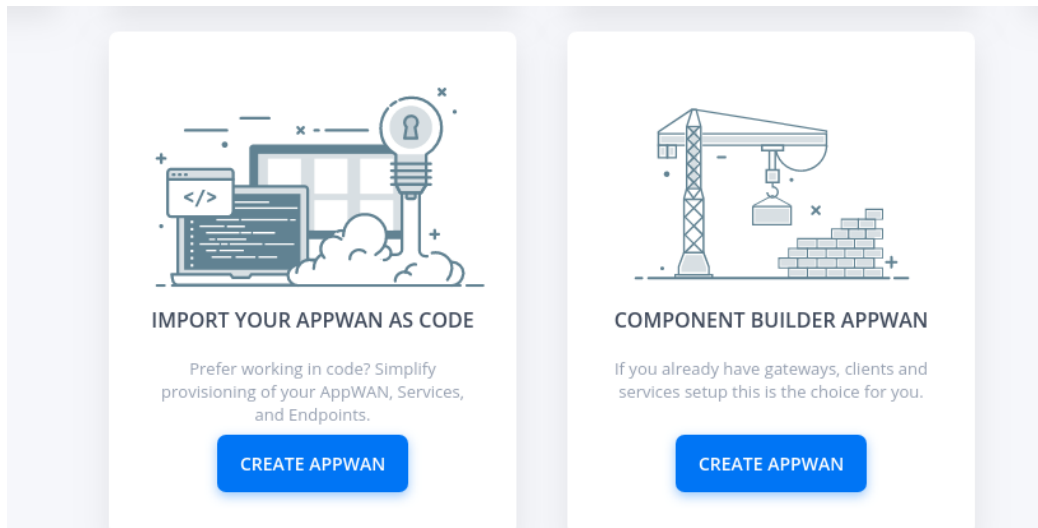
</>

IMPORT YOUR APPWAN AS CODE

Prefer working in code? Simplify provisioning of your AppWAN, Services, and Endpoints.

CREATE APPWAN

COMPONENT BUILDER APPWAN

If you already have gateways, clients and services setup this is the choice for you.

CREATE APPWAN